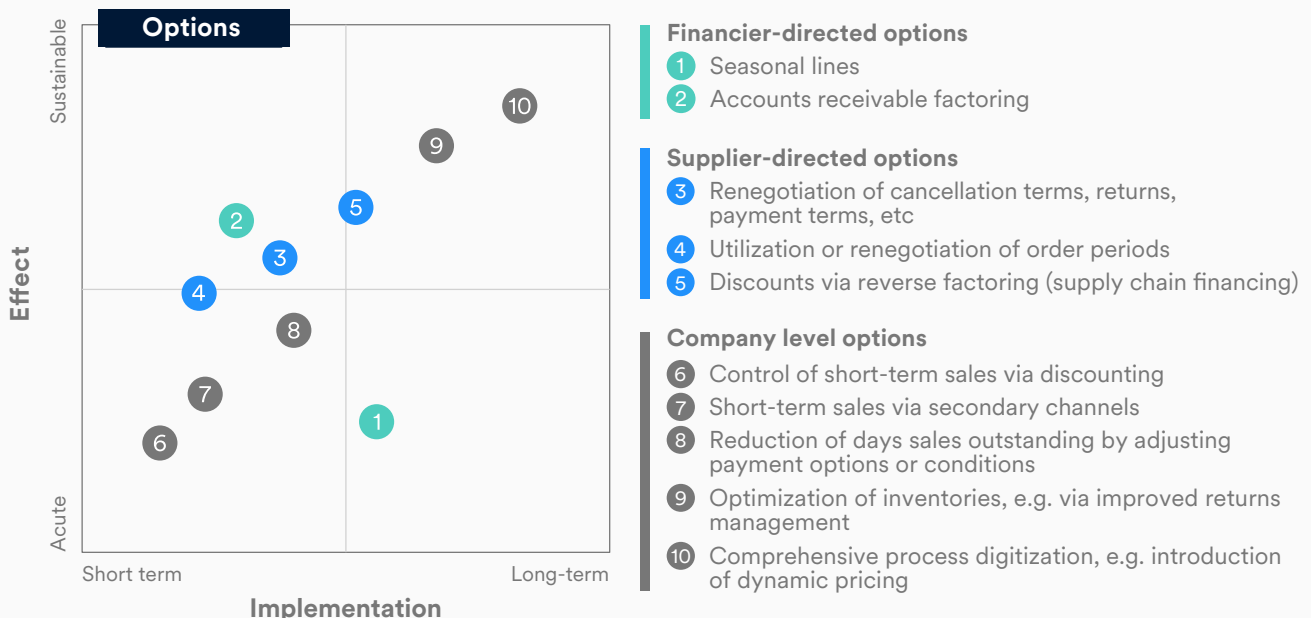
Options

Sustainable

Effect

Acute

10

9

5

2

3

4

8

7

1

6

Short term

Long-term

Implementation

Financier-directed options
1 Seasonal lines
2 Accounts receivable factoring

Supplier-directed options
3 Renegotiation of cancellation terms, returns, payment terms, etc
4 Utilization or renegotiation of order periods
5 Discounts via reverse factoring (supply chain financing)

Company level options
6 Control of short-term sales via discounting
7 Short-term sales via secondary channels
8 Reduction of days sales outstanding by adjusting payment options or conditions
9 Optimization of inventories, e.g. via improved returns management
10 Comprehensive process digitization, e.g. introduction of dynamic pricing